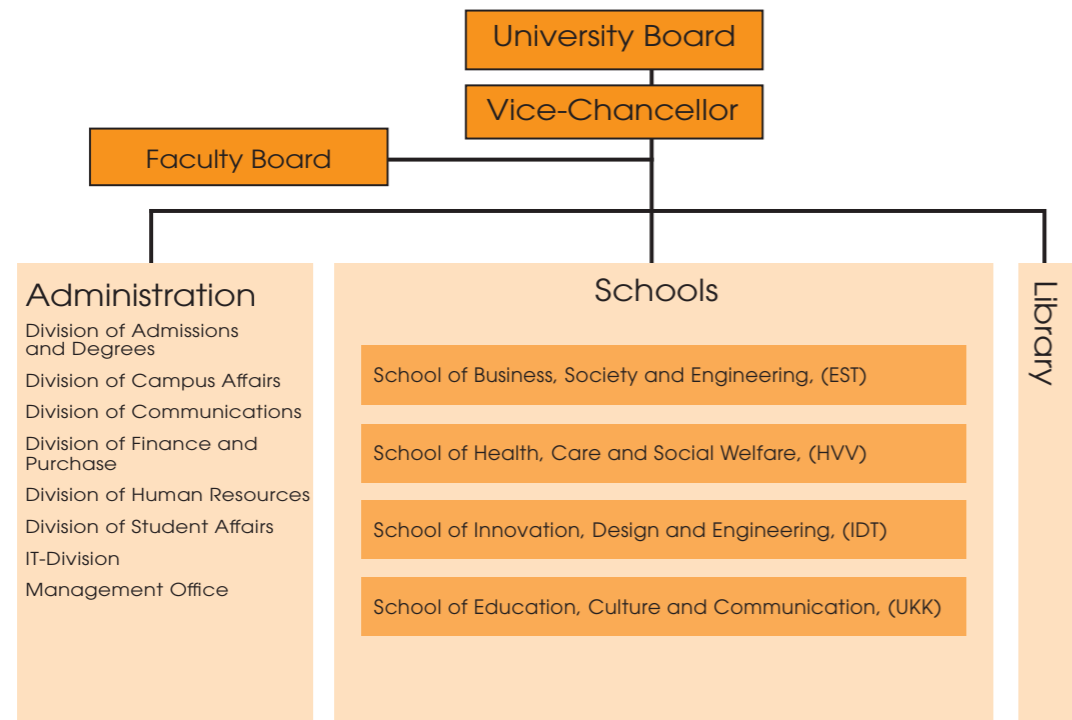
University Board

Vice-Chancellor

Faculty Board

Administration

Division of Admissions and Degrees

Division of Campus Affairs

Division of Communications

Division of Finance and Purchase

Division of Human Resources

Division of Student Affairs

IT-Division

Management Office

Schools

School of Business, Society and Engineering, (EST)

School of Health, Care and Social Welfare, (HVV)

School of Innovation, Design and Engineering, (IDT)

School of Education, Culture and Communication, (UKK)

Library